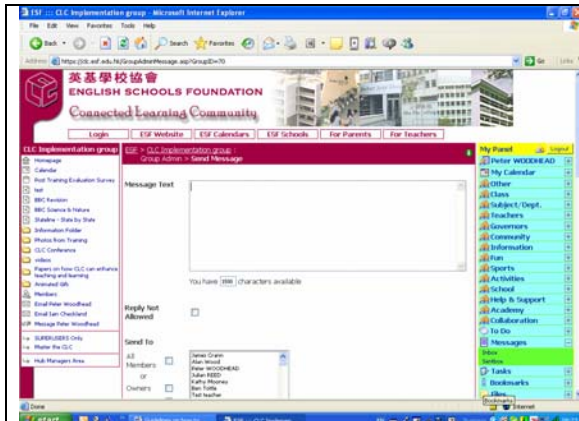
ESF :: CLC Implementation group - Microsoft Internet Explorer

File Edit View Favorites Tools Help

Back Search Favorites

Address https://clc.esf.edu.hk/GroupAdminMessage.asp?GroupID=70 Go Links

英基學校協會
ENGLISH SCHOOLS FOUNDATION
Connected Learning Community

Login | ESF Website | ESF Calendars | ESF Schools | For Parents | For Teachers

CLC Implementation group
Homepage
Calendar
Post Training Evaluation Survey
test
BBC Revision
BBC Science & Nature
Stateline - State by State
Information Folder
Photos from Training
CLC Conference
videos
Papers on how CLC can enhance teaching and learning
Animated Gifs
Members
Email Peter Woodhead
Email Ian Checkland
Message Peter Woodhead
SUPERUSERS Only
Master the CLC
Hub Managers Area

ESF > CLC Implementation group
Group Admin > Send Message

Message Text

You have 2000 characters available

Reply Not Allowed

Send To
All Members
or
Owners

James Cronin
Alan Wood
Peter WOODHEAD
Julian REED
Kathy Mooney
Ben Tuttle
Test teacher

My Panel Logout
Peter WOODHEAD
My Calendar
Other
Class
Subject/Dept.
Teachers
Governors
Community
Information
Fun
Sports
Activities
School
Help & Support
Academy
Collaboration
To Do
Messages
Inbox
Sentbox
Tasks
Bookmarks
Files
Bookmarks

Done Internet
start